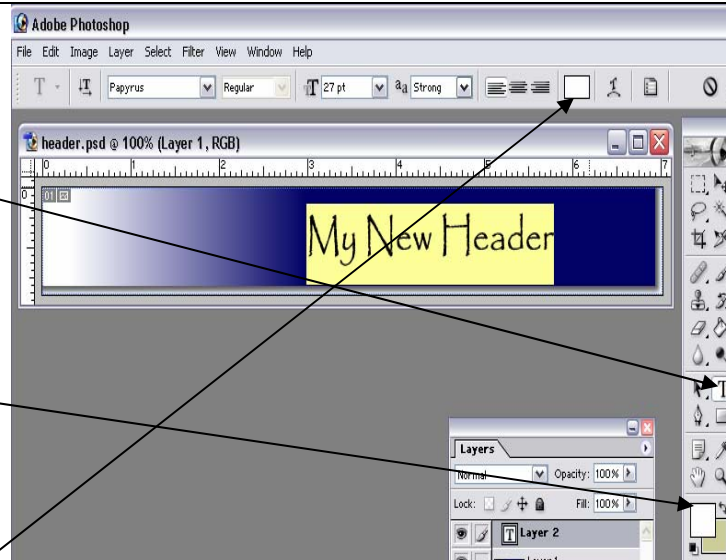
Adobe Photoshop

File Edit Image Layer Select Filter View Window Help

T IT Papyrus Regular T 27 pt aa Strong

header.psd @ 100% (Layer 1, RGB)

0 1 2 3 4 5 6 7

01

My New Header

Layers

Normal Opacity: 100%

Lock: Fill: 100%

T Layer 2

Layer 1